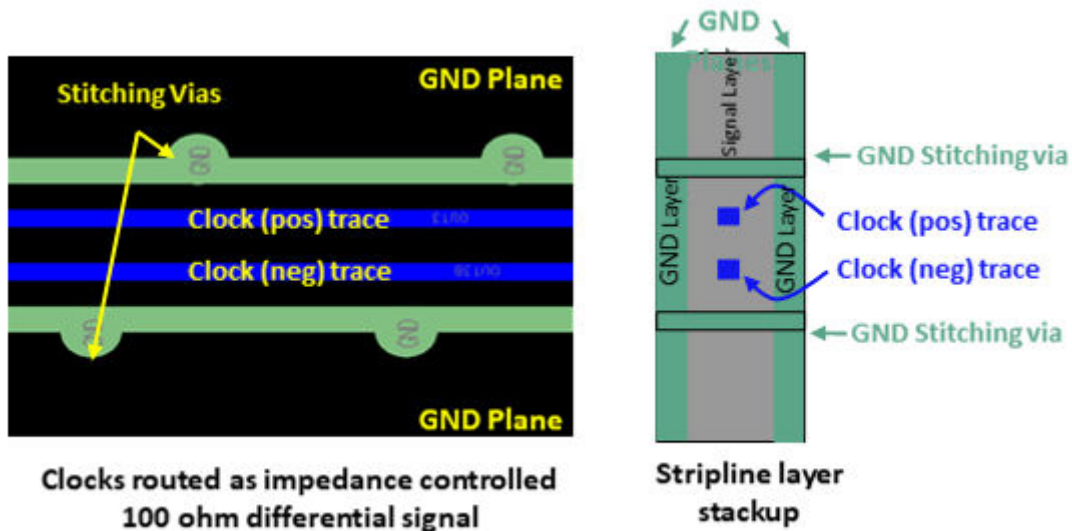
GND Plane

Stitching Vias

GND

GND

Clock (pos) trace

OUT3

Clock (neg) trace

OUT3B

GND

GND

GND Plane

Clocks routed as impedance controlled 100 ohm differential signal

GND Planes

Signal Layer

GND Stitching via

GND Layer

GND Layer

Clock (pos) trace

Clock (neg) trace

GND Stitching via

Stripline layer stackup